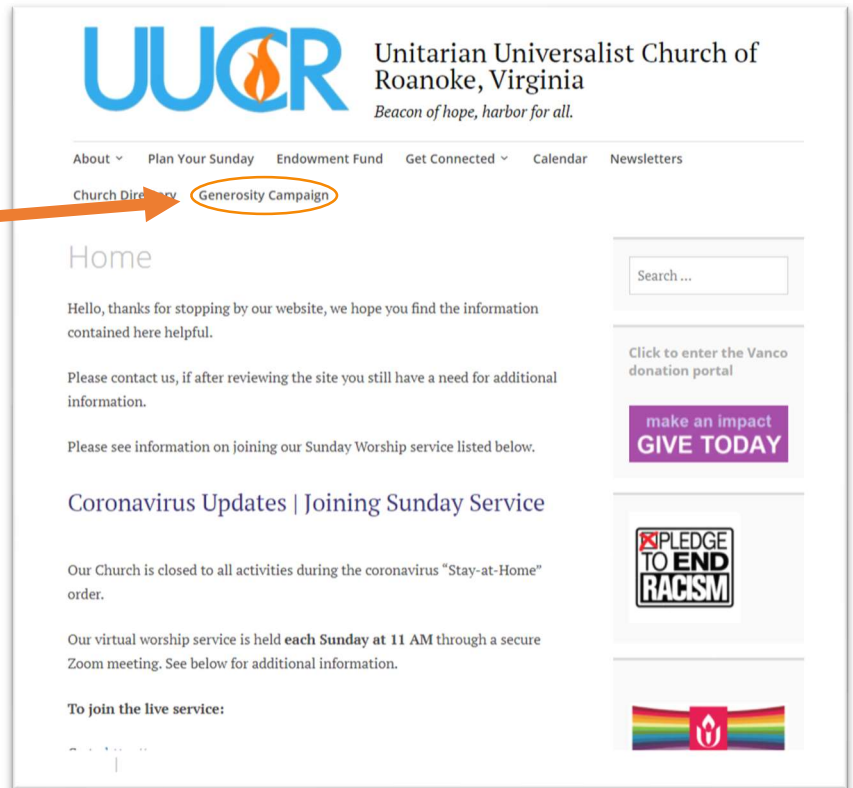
UUCR

Unitarian Universalist Church of Roanoke, Virginia

Beacon of hope, harbor for all.

About Plan Your Sunday Endowment Fund Get Connected Calendar Newsletters

Church Dire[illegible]ry Generosity Campaign

Home

Hello, thanks for stopping by our website, we hope you find the information contained here helpful.

Please contact us, if after reviewing the site you still have a need for additional information.

Please see information on joining our Sunday Worship service listed below.

Coronavirus Updates | Joining Sunday Service

Our Church is closed to all activities during the coronavirus "Stay-at-Home" order.

Our virtual worship service is held **each Sunday at 11 AM** through a secure Zoom meeting. See below for additional information.

**To join the live service:**

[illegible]

Search ...

Click to enter the Vanco donation portal

make an impact
GIVE TODAY

PLEDGE TO END RACISM